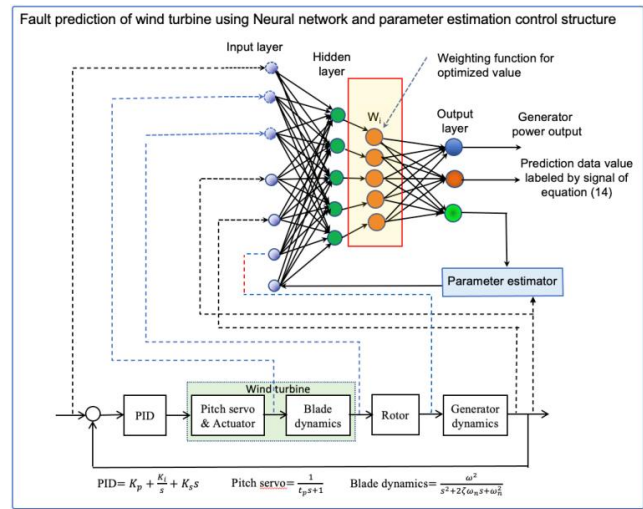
Fault prediction of wind turbine using Neural network and parameter estimation control structure

Input layer

Hidden layer

Weighting function for optimized value

$W_i$

Output layer

Generator power output

Prediction data value labeled by signal of equation (14)

Parameter estimator

Wind turbine

PID

Pitch servo & Actuator

Blade dynamics

Rotor

Generator dynamics

PID= $K_p + \frac{K_i}{s} + K_s s$    Pitch servo= $\frac{1}{t_p s+1}$    Blade dynamics= $\frac{\omega^2}{s^2+2\zeta\omega_n s+\omega_n^2}$